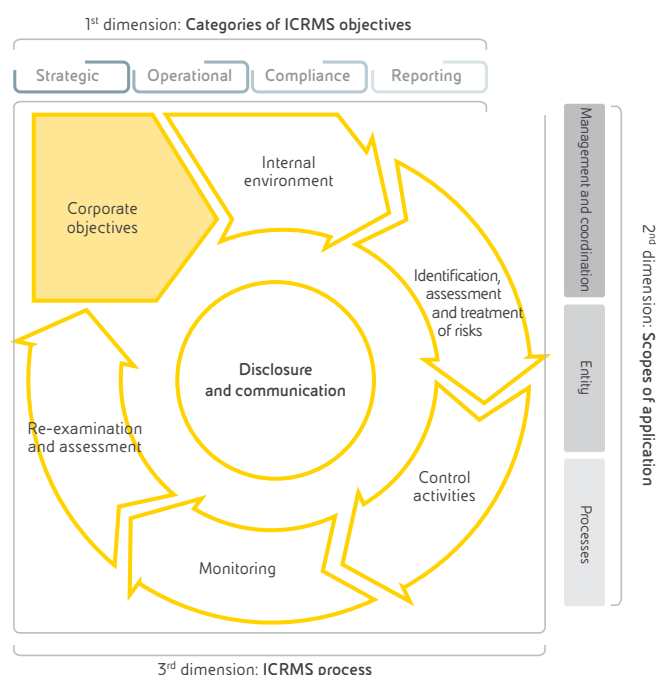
1st dimension: Categories of ICRMS objectives

Strategic | Operational | Compliance | Reporting

Corporate objectives

Internal environment

Identification, assessment and treatment of risks

Control activities

Monitoring

Re-examination and assessment

Disclosure and communication

Management and coordination

Entity

Processes

2nd dimension: Scopes of application

3rd dimension: ICRMS process